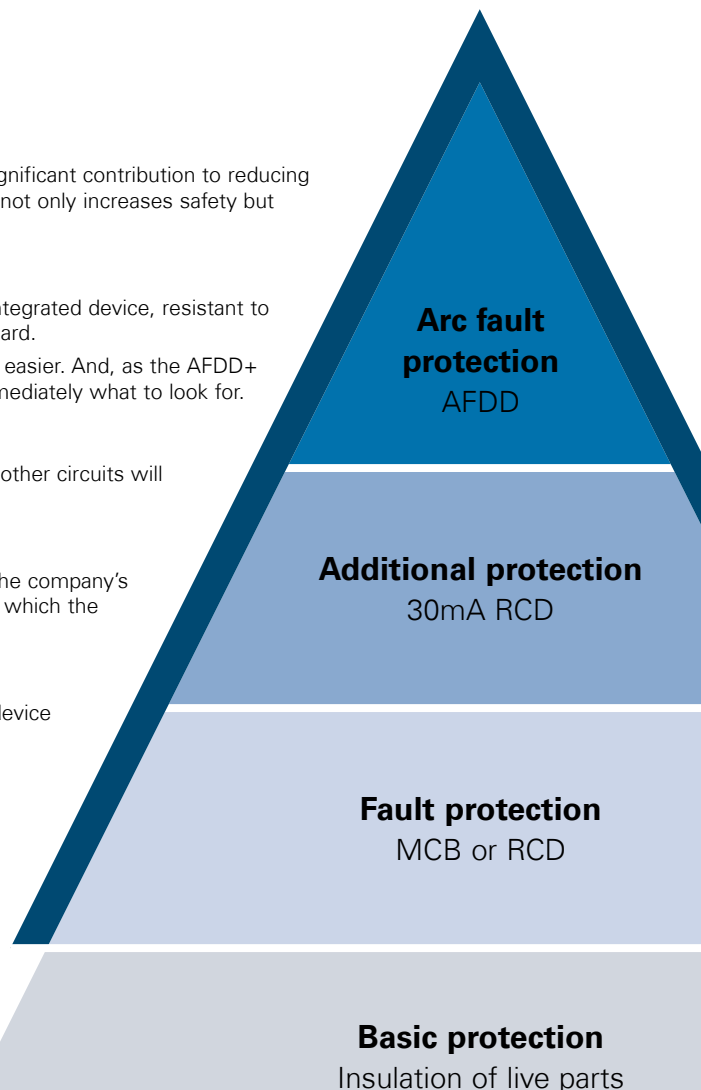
gnificant contribution to reducing not only increases safety but

tegrated device, resistant to ard.

easier. And, as the AFDD+ mediately what to look for.

other circuits will

he company's which the

device

**Arc fault protection**
AFDD

**Additional protection**
30mA RCD

**Fault protection**
MCB or RCD

**Basic protection**
Insulation of live parts